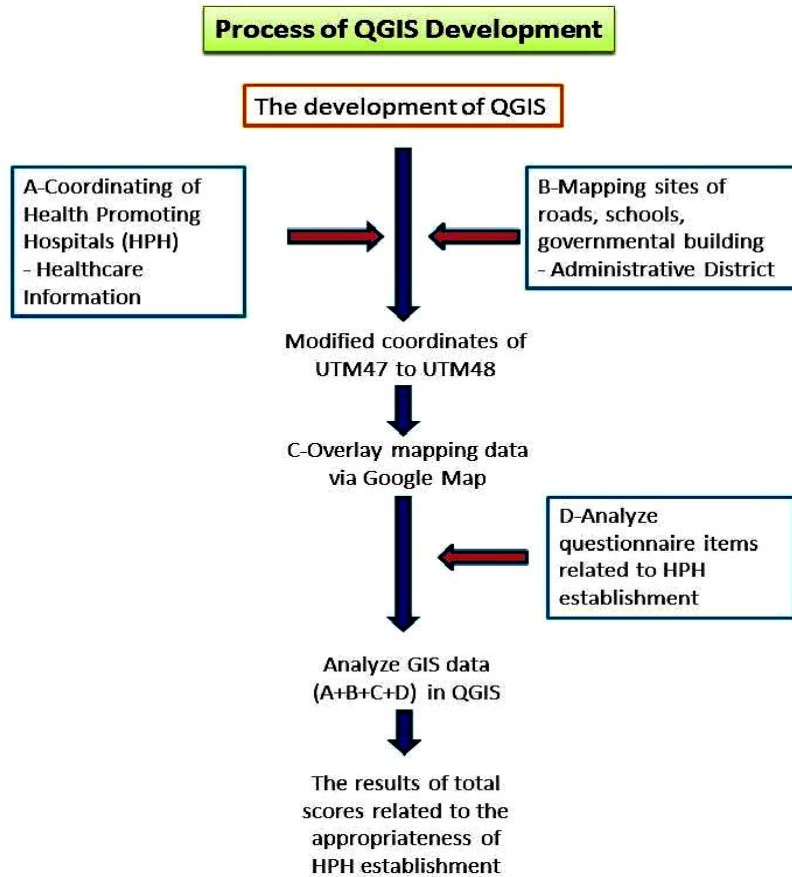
Process of QGIS Development

The development of QGIS

A-Coordinating of Health Promoting Hospitals (HPH)
- Healthcare Information

B-Mapping sites of roads, schools, governmental building
- Administrative District

Modified coordinates of UTM47 to UTM48

C-Overlay mapping data via Google Map

D-Analyze questionnaire items related to HPH establishment

Analyze GIS data (A+B+C+D) in QGIS

The results of total scores related to the appropriateness of HPH establishment